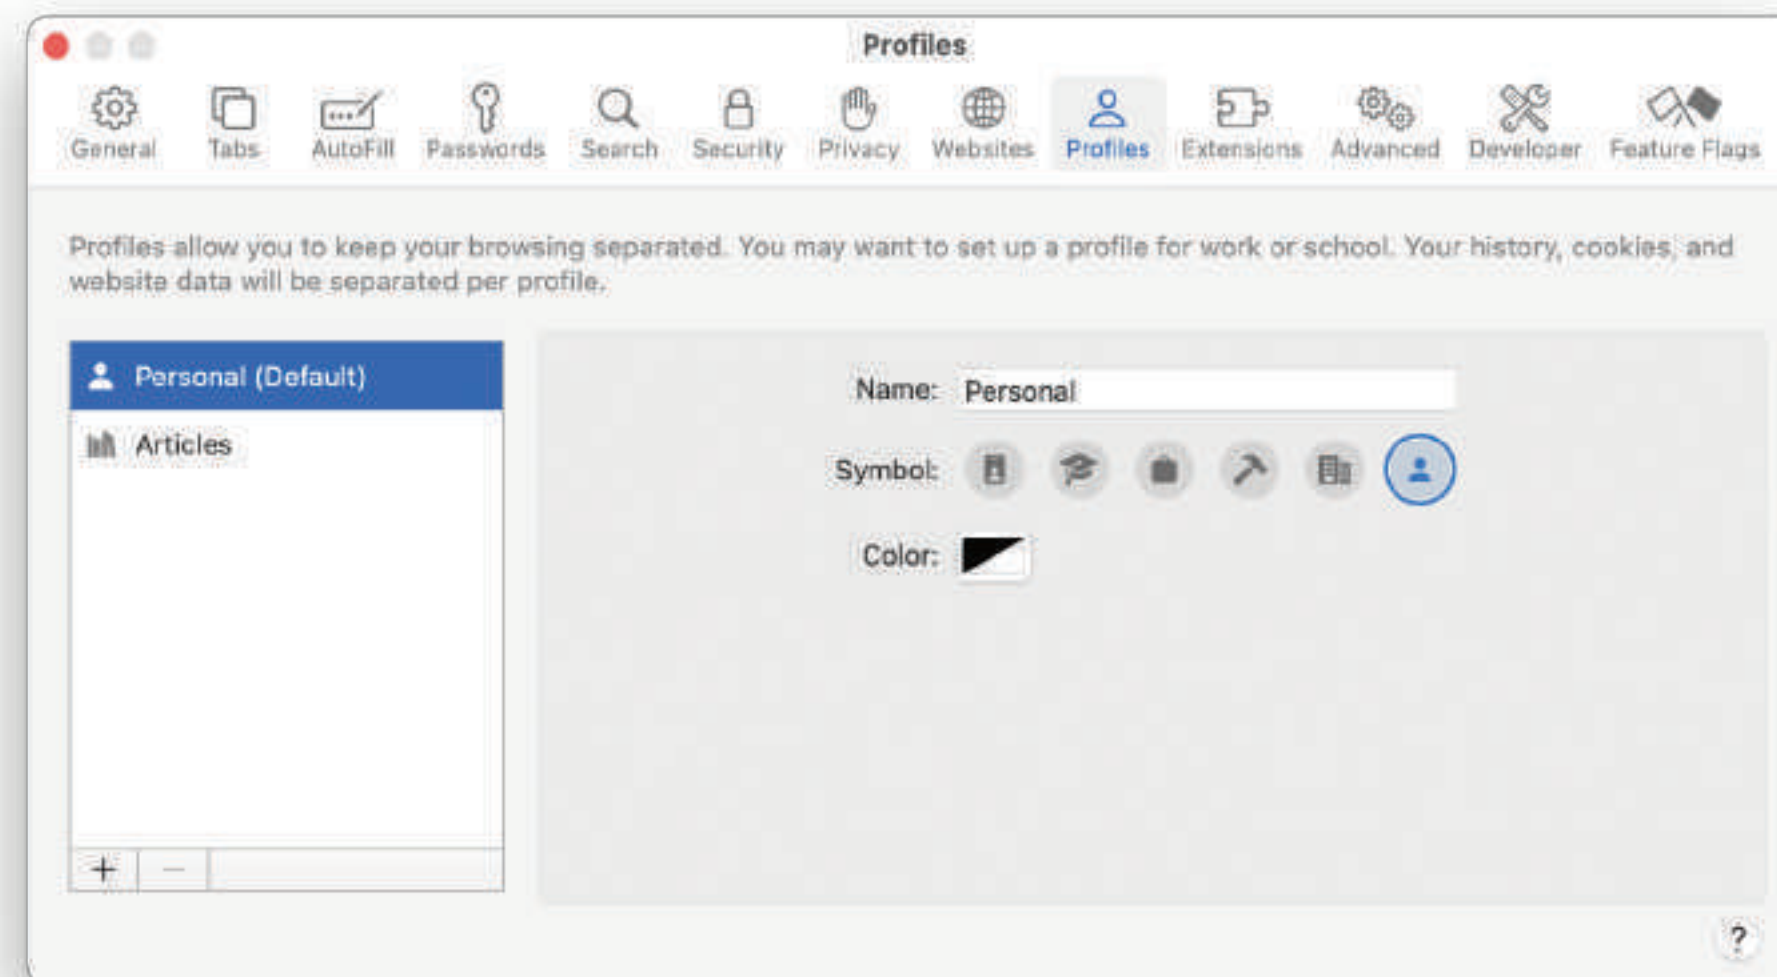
Profiles

General Tabs AutoFill Passwords Search Security Privacy Websites Profiles Extensions Advanced Developer Feature Flags

Profiles allow you to keep your browsing separated. You may want to set up a profile for work or school. Your history, cookies, and website data will be separated per profile.

Personal (Default)
Articles

+ −

Name: Personal

Symbol:

Color:

?